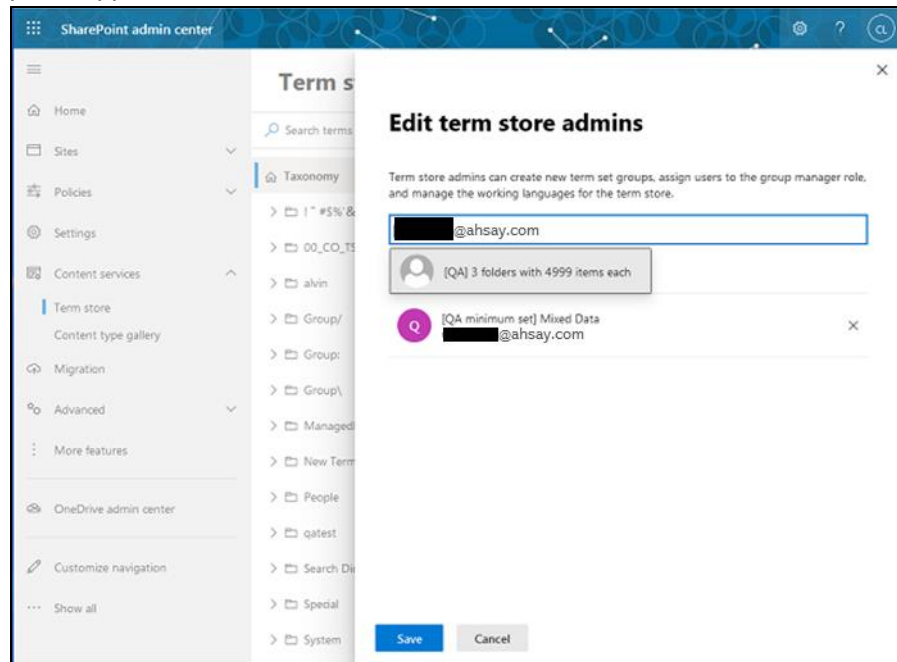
SharePoint admin center

Home
Sites
Policies
Settings
Content services
Term store
Content type gallery
Migration
Advanced
More features
OneDrive admin center
Customize navigation
Show all

Term s
Search terms
Taxonomy
! " #$%'&
00_CO_TS
alvin
Group/
Group:
Group\
Managed
New Term
People
qatest
Search Di
Special
System

Edit term store admins

Term store admins can create new term set groups, assign users to the group manager role, and manage the working languages for the term store.

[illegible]@ahsay.com

[QA] 3 folders with 4999 items each

Q [QA minimum set] Mixed Data
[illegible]@ahsay.com

Save Cancel